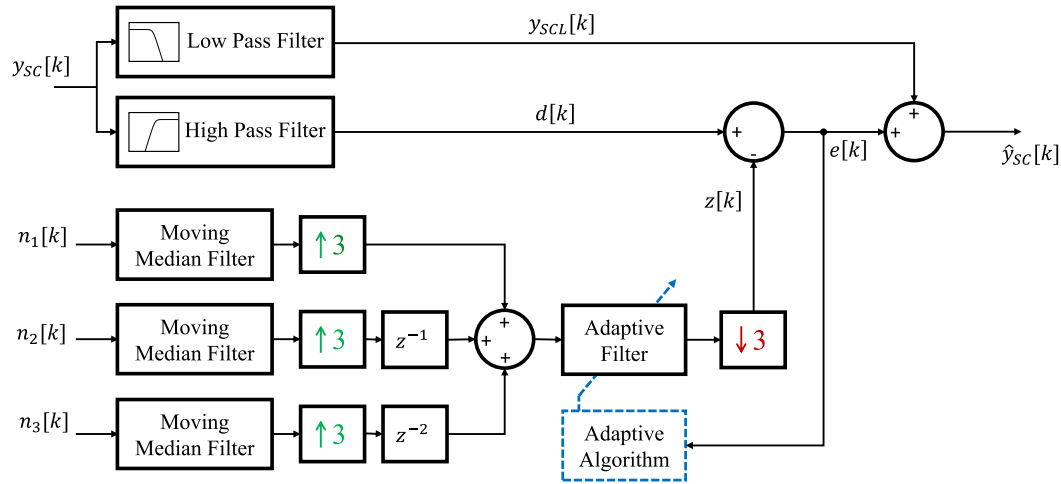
$y_{SC}[k]$

Low Pass Filter

$y_{SCL}[k]$

High Pass Filter

$d[k]$

+

-

+

+

$e[k]$

$\hat{y}_{SC}[k]$

$z[k]$

$n_1[k]$

Moving Median Filter

$\uparrow 3$

$n_2[k]$

Moving Median Filter

$\uparrow 3$

$z^{-1}$

+

+

+

Adaptive Filter

$\downarrow 3$

$n_3[k]$

Moving Median Filter

$\uparrow 3$

$z^{-2}$

Adaptive Algorithm